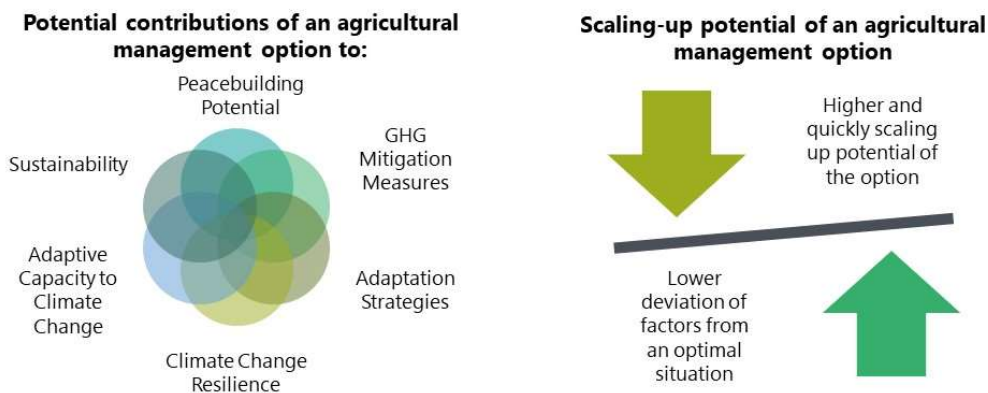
Potential contributions of an agricultural management option to:

Peacebuilding Potential

GHG Mitigation Measures

Sustainability

Adaptive Capacity to Climate Change

Adaptation Strategies

Climate Change Resilience

Scaling-up potential of an agricultural management option

Higher and quickly scaling up potential of the option

Lower deviation of factors from an optimal situation